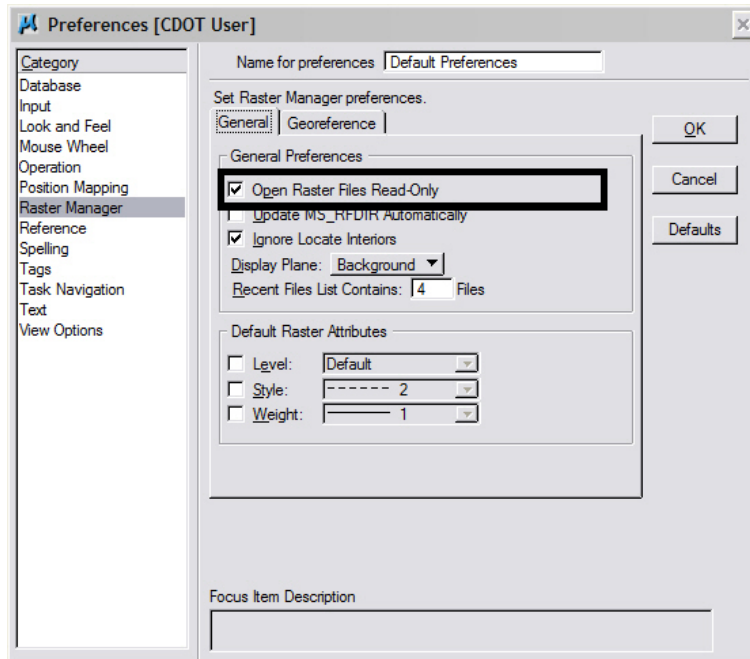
Preferences [CDOT User]

Category
Database
Input
Look and Feel
Mouse Wheel
Operation
Position Mapping
Raster Manager
Reference
Spelling
Tags
Task Navigation
Text
View Options

Name for preferences Default Preferences

Set Raster Manager preferences.

General | Georeference

General Preferences
☑ Open Raster Files Read-Only
☐ Update MS_RFDIR Automatically
☑ Ignore Locate Interiors
Display Plane: Background
Recent Files List Contains: 4 Files

Default Raster Attributes
☐ Level: Default
☐ Style: 2
☐ Weight: 1

OK
Cancel
Defaults

Focus Item Description